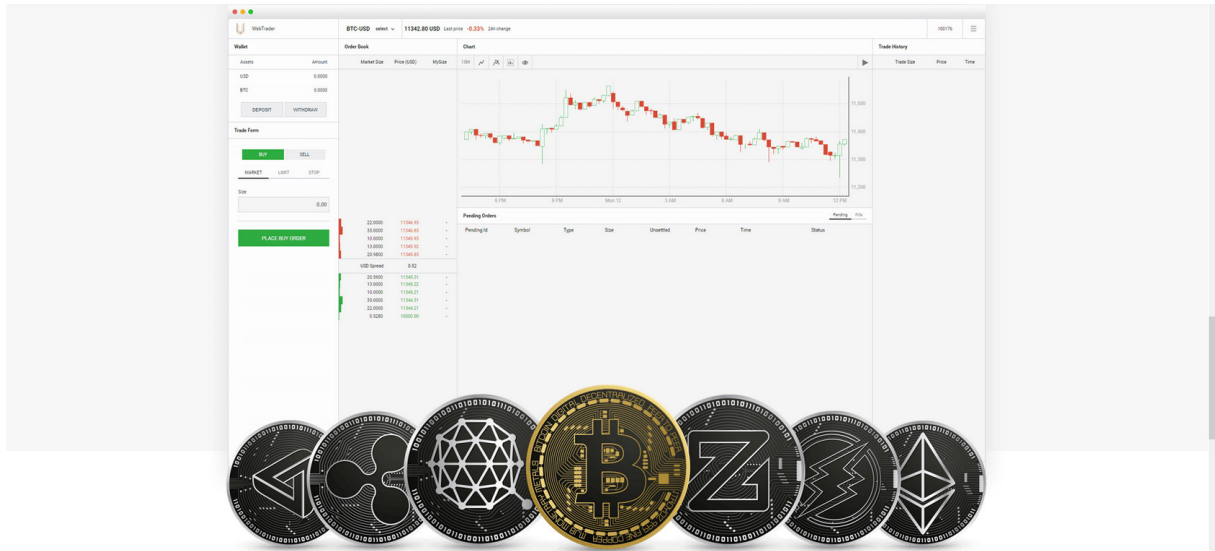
WebTrader

BTC-USD select 11342.80 USD Last price -0.33% 24h change

100176

Wallet

Assets Amount

USD 0.0000

BTC 0.0000

DEPOSIT WITHDRAW

Trade Form

BUY SELL

MARKET LIMIT STOP

Size

0.00

PLACE BUY ORDER

Order Book

Market Size Price (USD) MySize

| Market Size | Price (USD) | MySize |
|---|---|---|
| 22.0000 | 11346.93 | - |
| 35.0000 | 11346.83 | - |
| 10.0000 | 11345.93 | - |
| 13.0000 | 11345.92 | - |
| 20.9800 | 11345.83 | - |

USD Spread 0.52

| Market Size | Price (USD) | MySize |
|---|---|---|
| 20.5900 | 11345.31 | - |
| 13.0000 | 11345.22 | - |
| 10.0000 | 11345.21 | - |
| 35.0000 | 11344.31 | - |
| 22.0000 | 11344.21 | - |
| 5.5280 | 10000.00 | - |

Chart

15M

11,600

11,400

11,300

11,200

6 PM 9 PM Mon 12 3 AM 6 AM 9 AM 12 PM

Pending Orders

Pending Fills

Pending Id Symbol Type Size Unsettled Price Time Status

Trade History

Trade Size Price Time

DIGITAL DECENTRALIZED